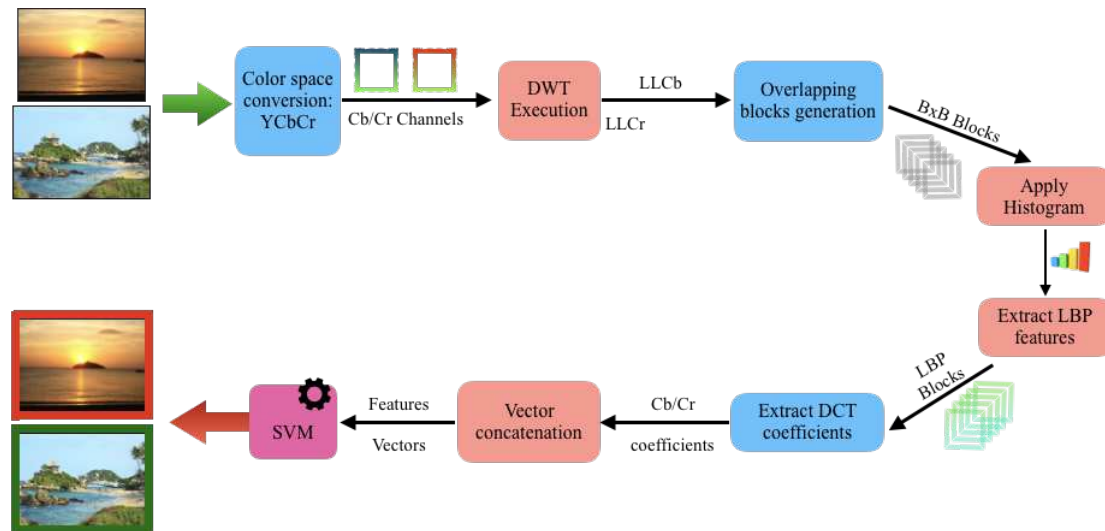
Color space conversion: YCbCr

Cb/Cr Channels

DWT Execution

LLCb

LLCr

Overlapping blocks generation

BxB Blocks

Apply Histogram

Extract LBP features

LBP Blocks

Extract DCT coefficients

Cb/Cr

coefficients

Vector concatenation

Features

Vectors

SVM